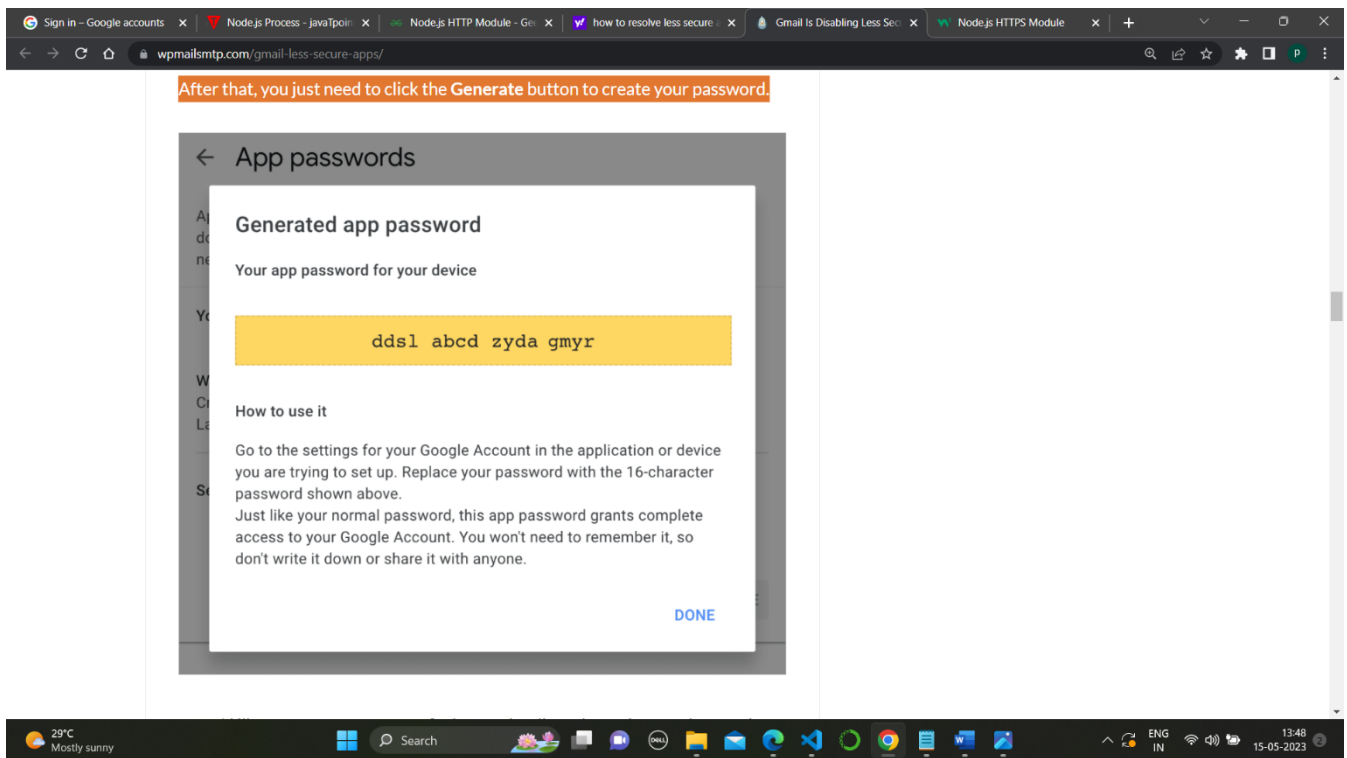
Sign in – Google accounts × Node.js Process - javaTpoin × Node.js HTTP Module - Ge × how to resolve less secure × Gmail Is Disabling Less Sec × Node.js HTTPS Module × +

wpmailsmtp.com/gmail-less-secure-apps/

P

After that, you just need to click the **Generate** button to create your password.

← App passwords

Ap
do
ne

Yo

W
Cr
La

Se

Generated app password

Your app password for your device

ddsl abcd zyda gmyr

How to use it

Go to the settings for your Google Account in the application or device you are trying to set up. Replace your password with the 16-character password shown above.
Just like your normal password, this app password grants complete access to your Google Account. You won't need to remember it, so don't write it down or share it with anyone.

DONE

29°C
Mostly sunny

Search

ENG
IN

13:48
15-05-2023

2